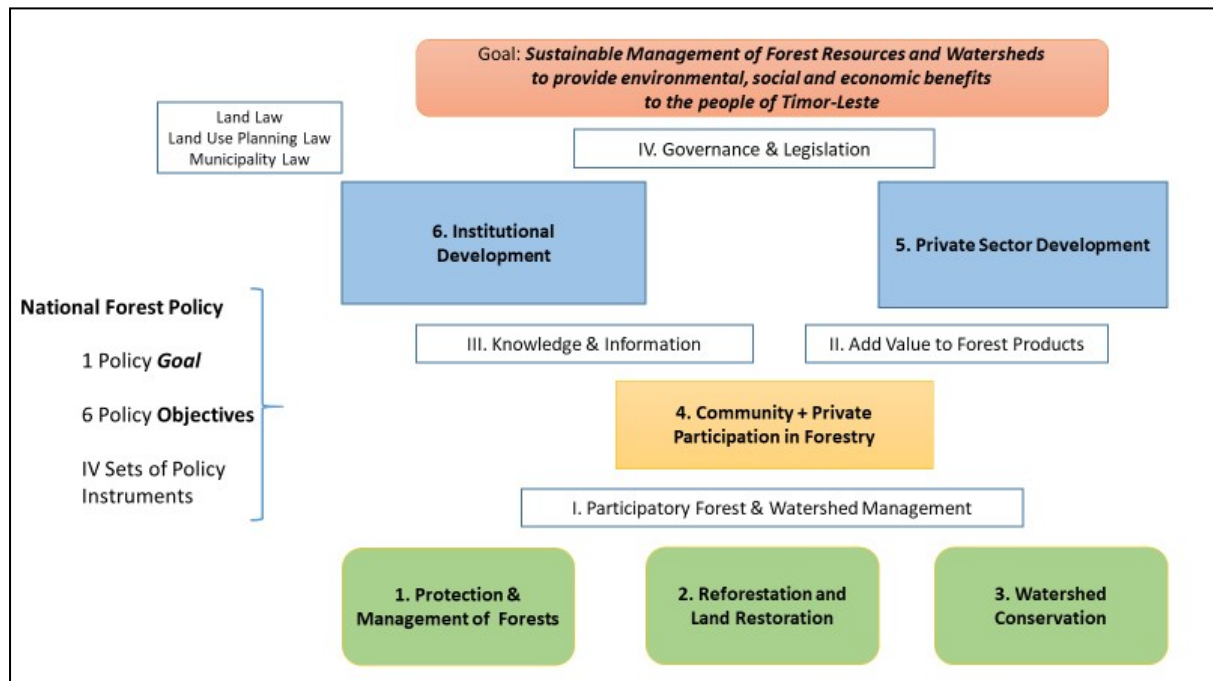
Goal: *Sustainable Management of Forest Resources and Watersheds to provide environmental, social and economic benefits to the people of Timor-Leste*

Land Law
Land Use Planning Law
Municipality Law

IV. Governance & Legislation

6. Institutional Development

5. Private Sector Development

National Forest Policy

1 Policy *Goal*

6 Policy **Objectives**

IV Sets of Policy Instruments

III. Knowledge & Information

II. Add Value to Forest Products

4. Community + Private Participation in Forestry

I. Participatory Forest & Watershed Management

1. Protection & Management of Forests

2. Reforestation and Land Restoration

3. Watershed Conservation